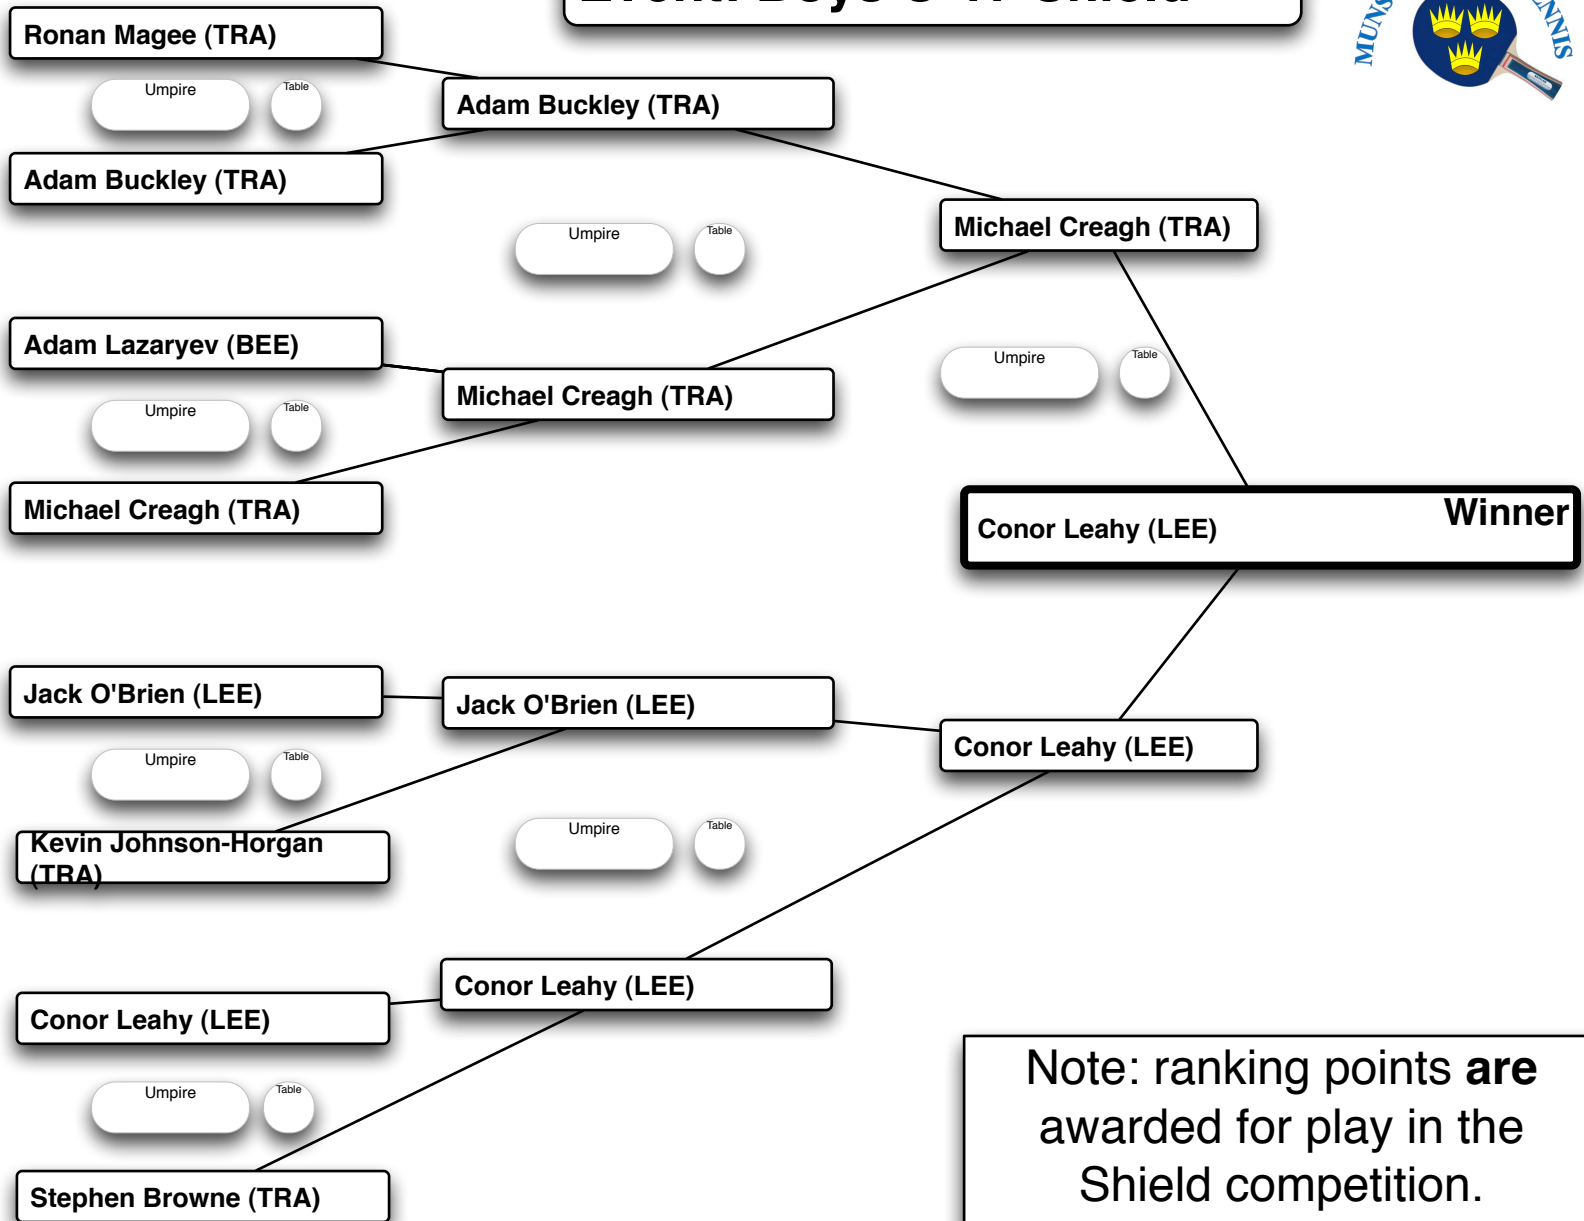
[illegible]

Ronan Magee (TRA)

Umpire
Table

Adam Buckley (TRA)

Adam Buckley (TRA)

Umpire
Table

Michael Creagh (TRA)

Adam Lazaryev (BEE)

Umpire
Table

Michael Creagh (TRA)

Umpire
Table

Michael Creagh (TRA)

Conor Leahy (LEE)
Winner

Jack O'Brien (LEE)

Jack O'Brien (LEE)

Umpire
Table

Conor Leahy (LEE)

Kevin Johnson-Horgan (TRA)

Umpire
Table

Conor Leahy (LEE)

Conor Leahy (LEE)

Umpire
Table

Stephen Browne (TRA)

Note: ranking points **are** awarded for play in the Shield competition.